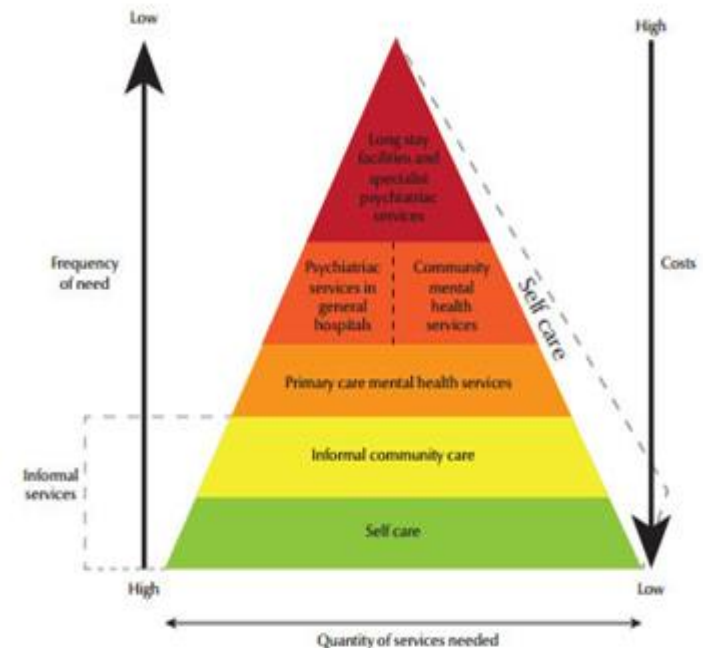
Low

High

Frequency of need

Costs

Long stay facilities and specialist psychiatriac services

Psychiatriac services in general hospitals

Community mental health services

Self care

Primary care mental health services

Informal community care

Informal services

Self care

High

Low

Quantity of services needed